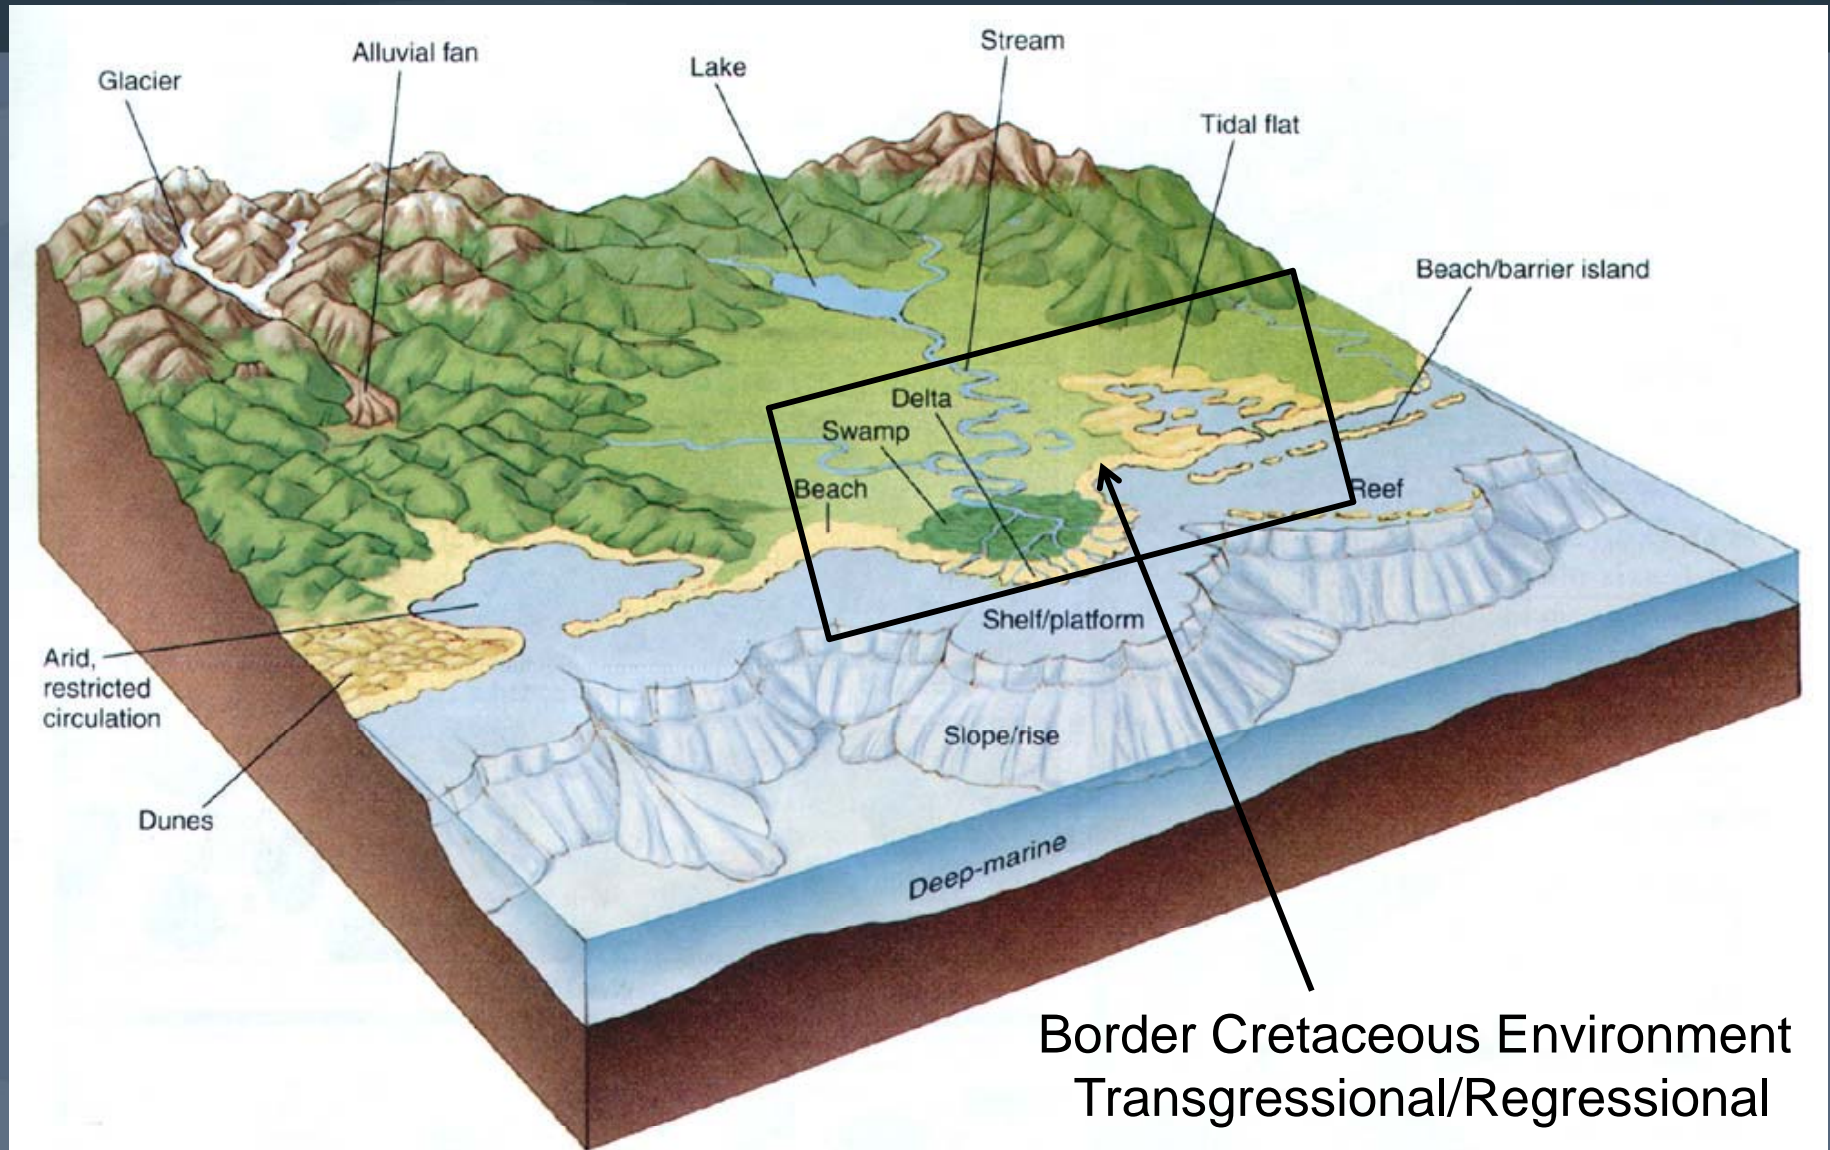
Glacier
Alluvial fan
Lake
Stream
Tidal flat
Beach/barrier island
Delta
Swamp
Beach
Reef
Shelf/platform
Arid, restricted circulation
Slope/rise
Dunes
Deep-marine

Border Cretaceous Environment
Transgressional/Regressional